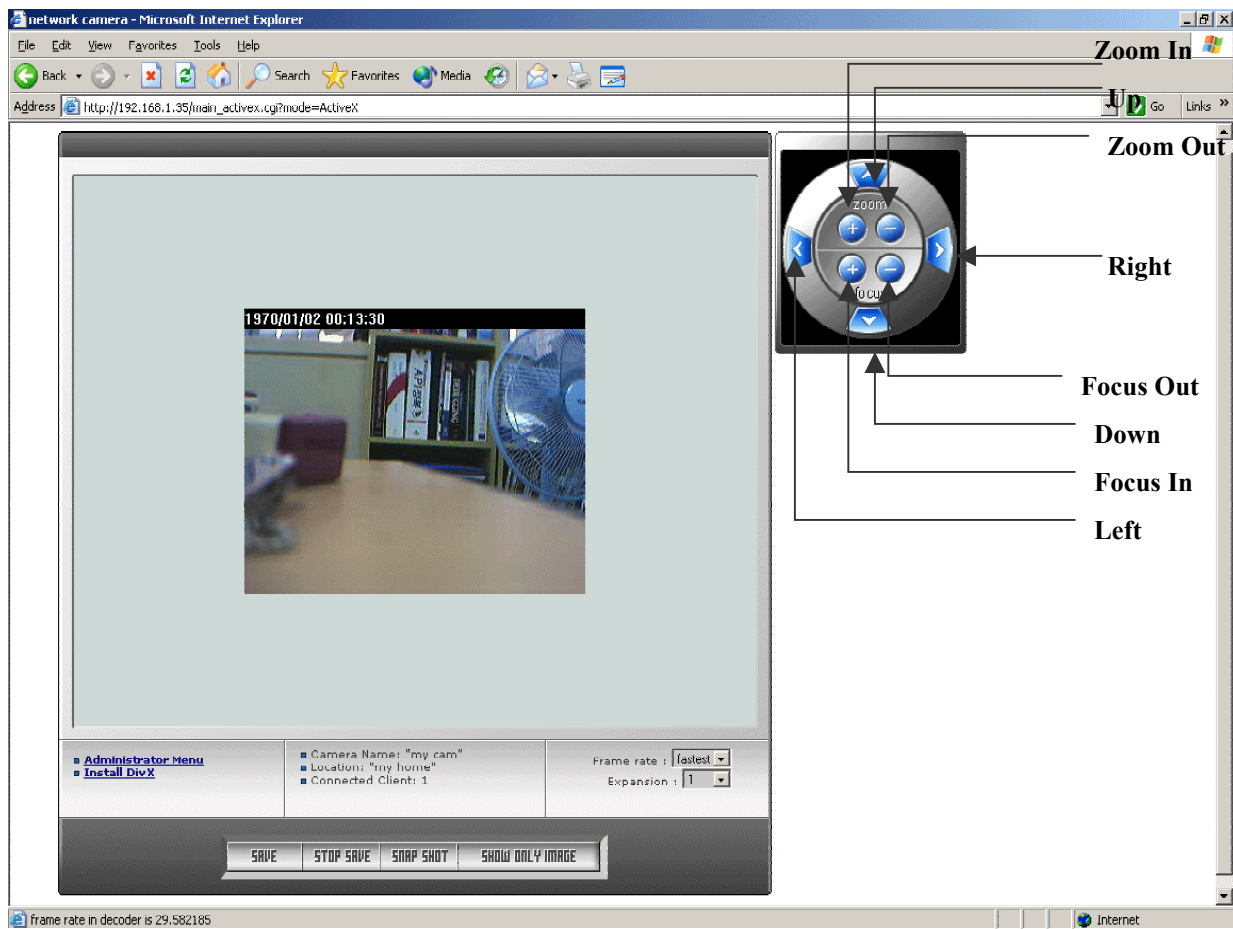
network camera - Microsoft Internet Explorer

File Edit View Favorites Tools Help

Back Search Favorites Media

Address http://192.168.1.35/main_activex.cgi?mode=ActiveX Go Links »

Zoom In
Up
Zoom Out
Right
Focus Out
Down
Focus In
Left

zoom
focus

1970/01/02 00:13:30

Administrator Menu
Install DivX

Camera Name: "my cam"
Location: "my home"
Connected Client: 1

Frame rate : fastest
Expansion : 1

SAVE STOP SAVE SNAP SHOT SHOW ONLY IMAGE

frame rate in decoder is 29.582185

Internet